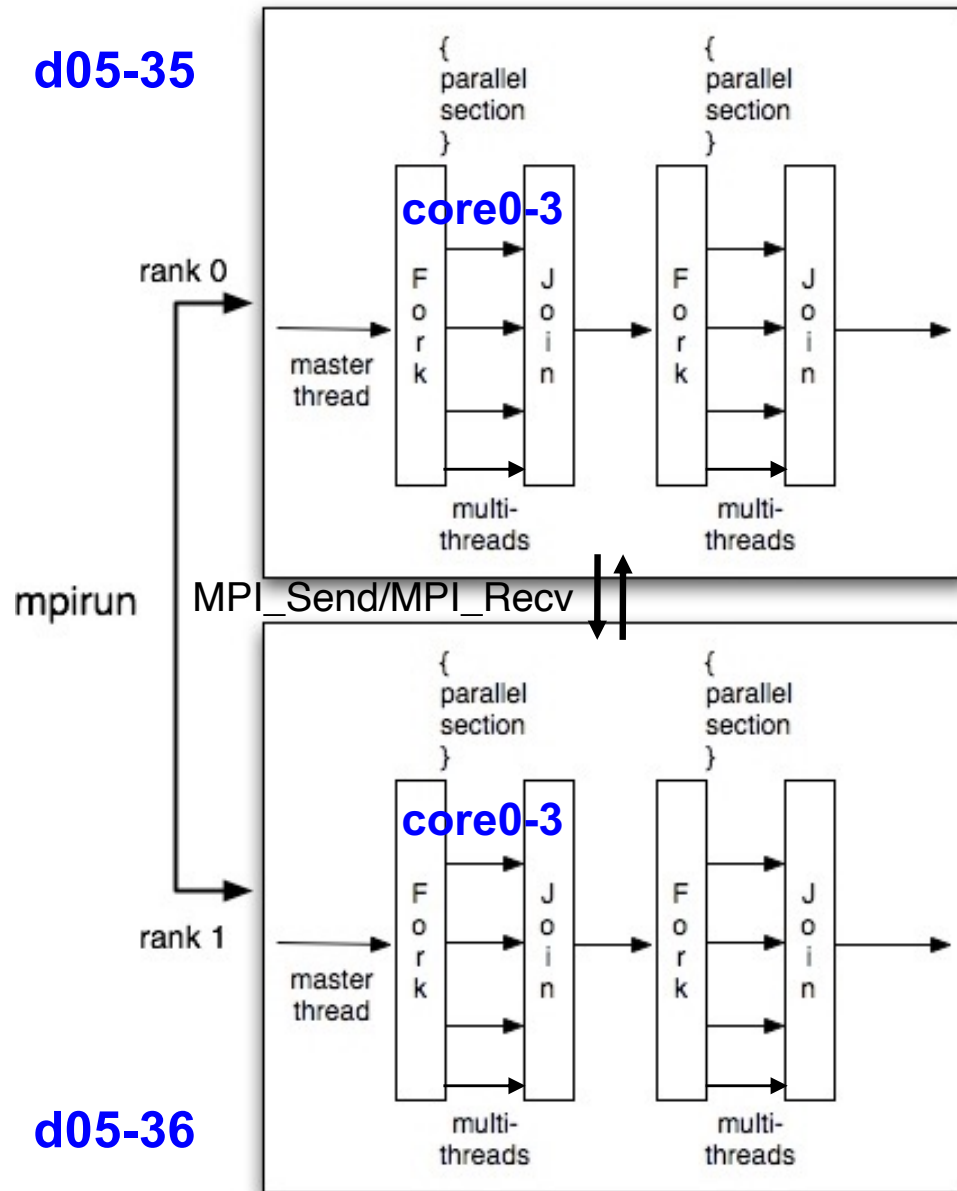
d05-35

{ parallel section }

{ parallel section }

core0-3

rank 0

master thread

Fork

Join

Fork

Join

multi-threads

multi-threads

mpirun

MPI_Send/MPI_Recv

{ parallel section }

{ parallel section }

core0-3

rank 1

master thread

Fork

Join

Fork

Join

multi-threads

multi-threads

d05-36